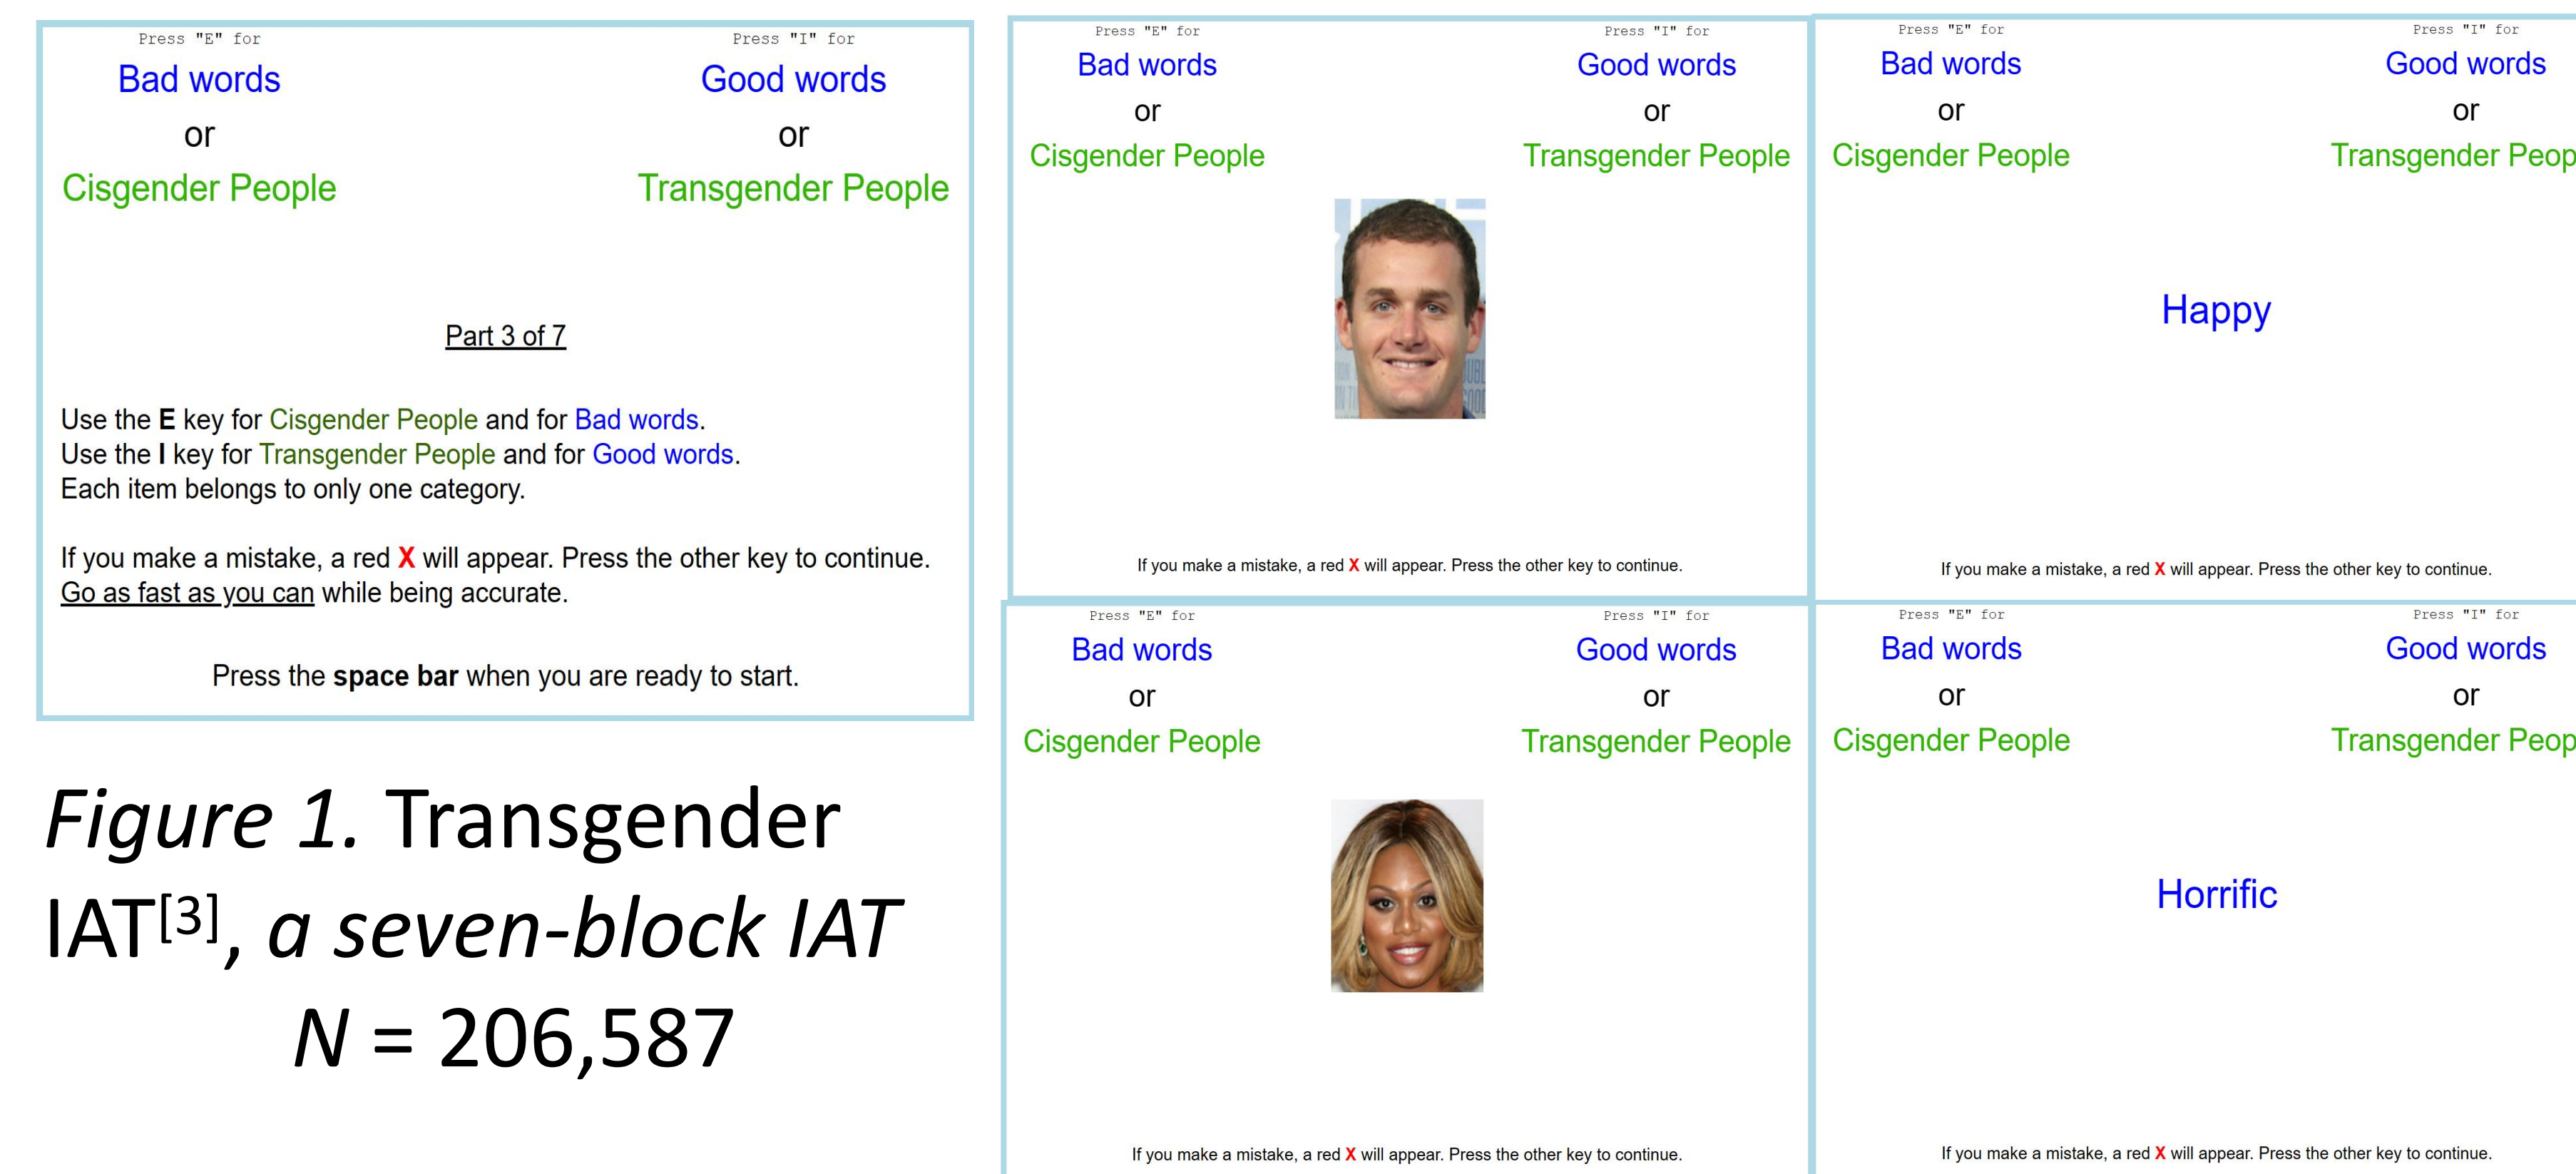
Press "E" for
Bad words
or
Cisgender People

Press "I" for
Good words
or
Transgender People

Part 3 of 7

Use the E key for Cisgender People and for Bad words.
Use the I key for Transgender People and for Good words.
Each item belongs to only one category.

If you make a mistake, a red X will appear. Press the other key to continue.
Go as fast as you can while being accurate.

Press the space bar when you are ready to start.

Figure 1. Transgender IAT$^{[3]}$, a seven-block IAT
$N$ = 206,587

Press "E" for
Bad words
or
Cisgender People

Press "I" for
Good words
or
Transgender People

If you make a mistake, a red X will appear. Press the other key to continue.

Press "E" for
Bad words
or
Cisgender People

Press "I" for
Good words
or
Transgender Peop

Happy

If you make a mistake, a red X will appear. Press the other key to continue.

Press "E" for
Bad words
or
Cisgender People

Press "I" for
Good words
or
Transgender People

If you make a mistake, a red X will appear. Press the other key to continue.

Press "E" for
Bad words
or
Cisgender People

Press "I" for
Good words
or
Transgender Peop

Horrific

If you make a mistake, a red X will appear. Press the other key to continue.